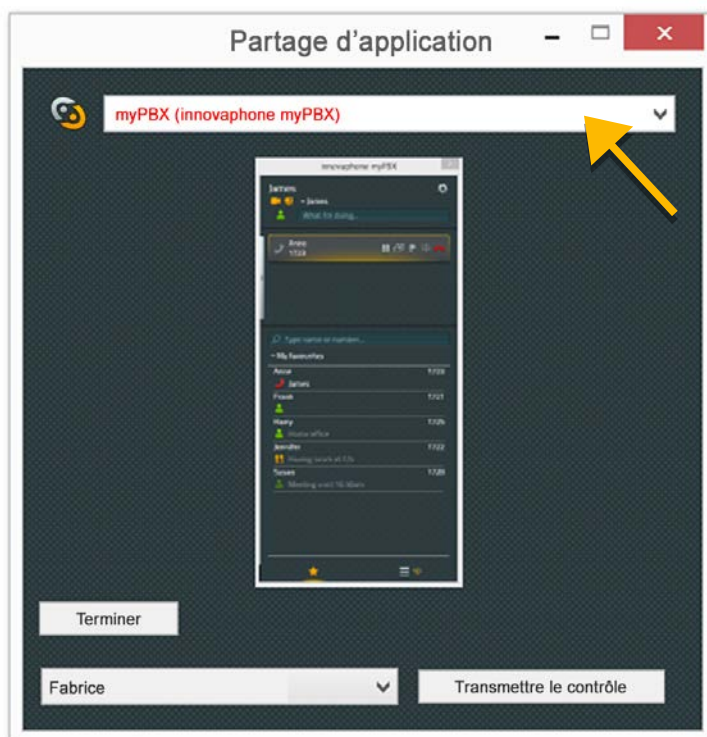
Partage d'application

myPBX (innovaphone myPBX)

innovaphone myPBX

James

James

What I'm doing...

Anne
1723

Type name or number...

My favourites

Anne 1723
James

Frank 1721

Harry 1726
Home office

Jennifer 1722
Having lunch at 13h

Susan 1720
Meeting until 16:00am

Terminer

Fabrice

Transmettre le contrôle